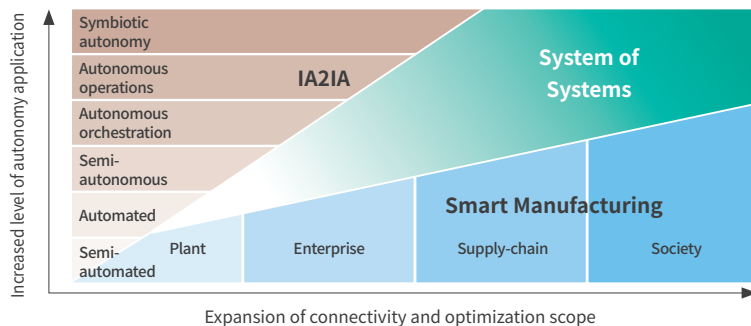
Increased level of autonomy application

Symbiotic autonomy

Autonomous operations

Autonomous orchestration

Semi-autonomous

Automated

Semi-automated

IA2IA

System of Systems

Smart Manufacturing

Plant

Enterprise

Supply-chain

Society

Expansion of connectivity and optimization scope